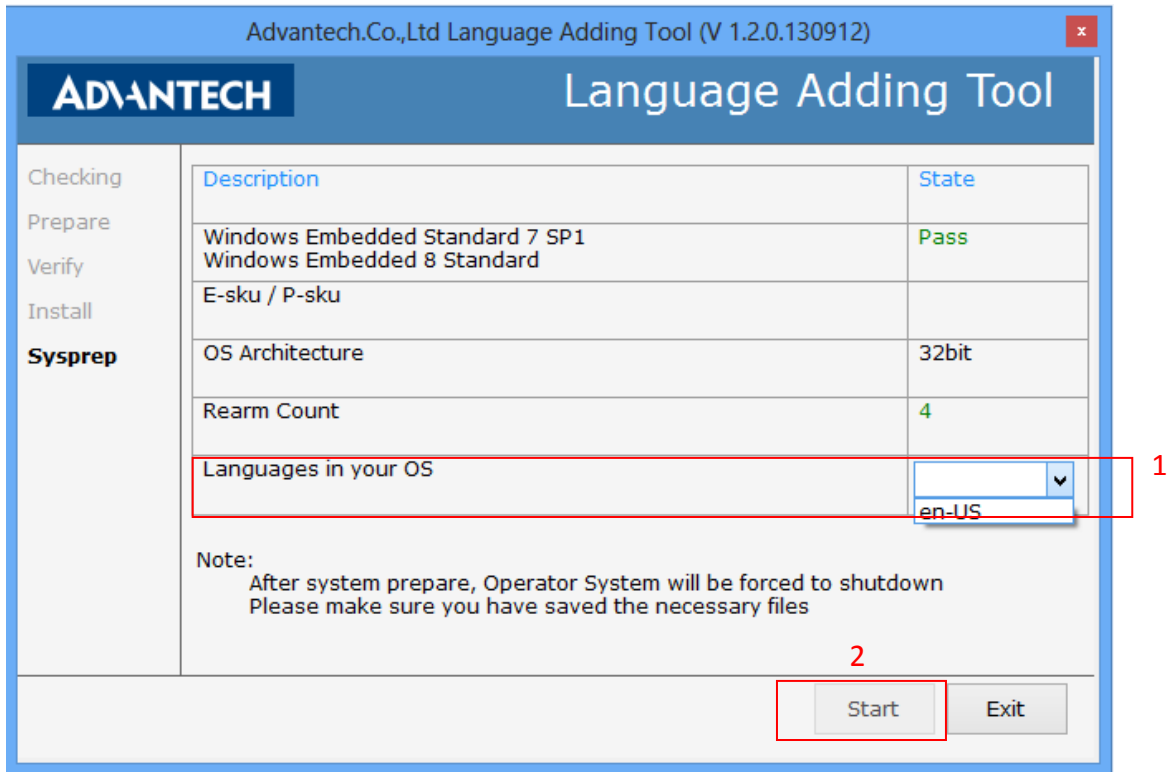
Advantech.Co.,Ltd Language Adding Tool (V 1.2.0.130912)

x

ADVANTECH

Language Adding Tool

Checking
Prepare
Verify
Install
Sysprep

| Description | State |
|---|---|
| Windows Embedded Standard 7 SP1 Windows Embedded 8 Standard | Pass |
| E-sku / P-sku | |
| OS Architecture | 32bit |
| Rearm Count | 4 |
| Languages in your OS | en-US |

1

Note:
After system prepare, Operator System will be forced to shutdown
Please make sure you have saved the necessary files

2

Start

Exit